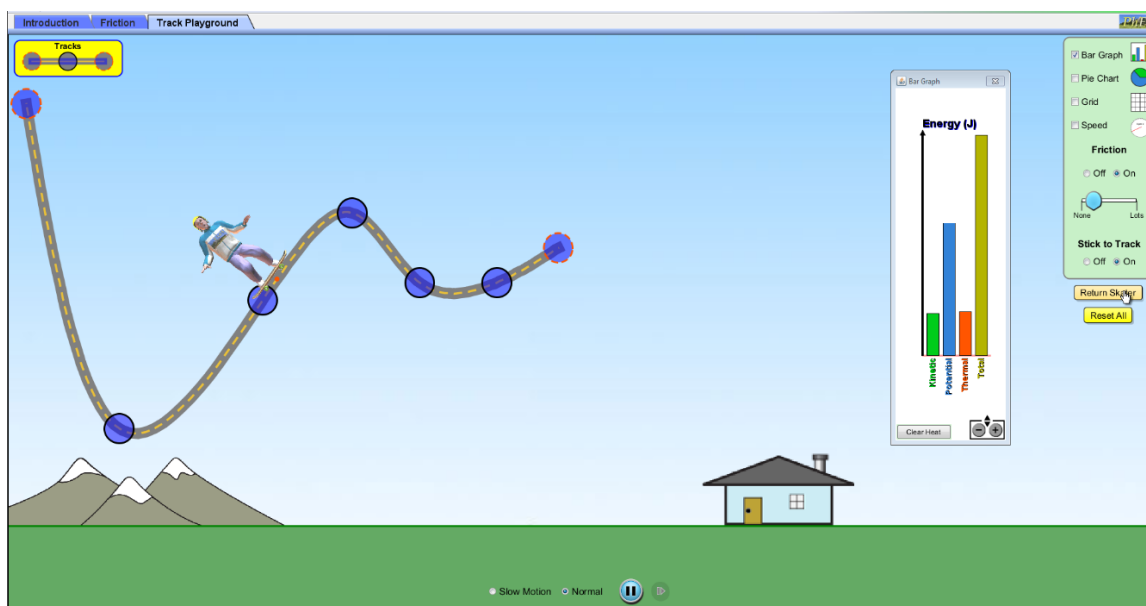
Introduction
Friction
Track Playground

Tracks

Bar Graph

Energy (J)

Kinetic
Potential
Thermal
Total

Clear Heat

Bar Graph
Pie Chart
Grid
Speed

Friction
Off On
None Lots

Stick to Track
Off On

Return Skater
Reset All

Slow Motion
Normal